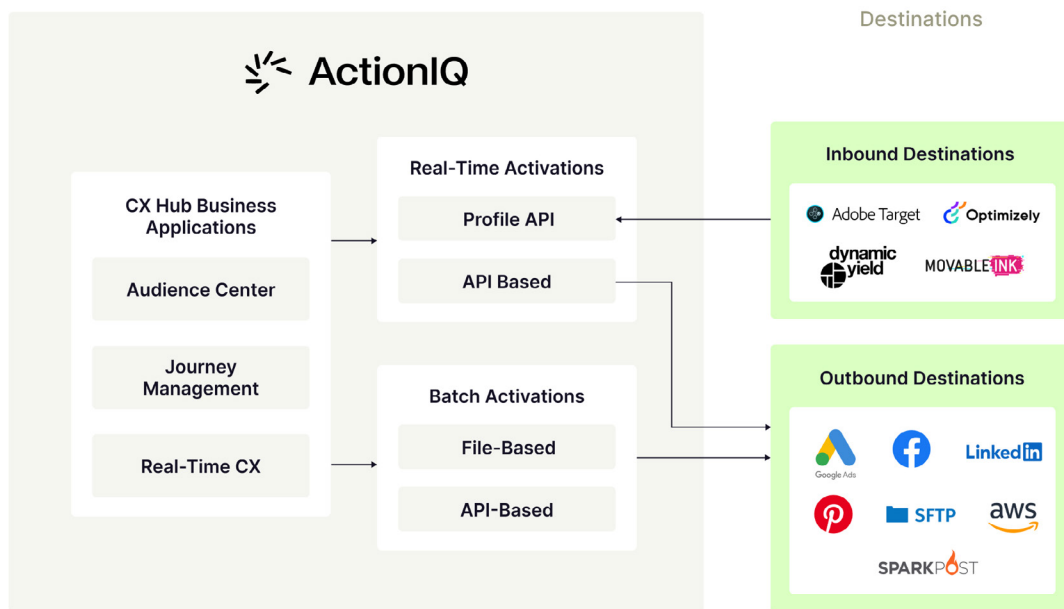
Destinations

ActionIQ

CX Hub Business Applications

Audience Center

Journey Management

Real-Time CX

Real-Time Activations

Profile API

API Based

Batch Activations

File-Based

API-Based

Inbound Destinations

Adobe Target

Optimizely

dynamic yield

MOVABLE INK

Outbound Destinations

Google Ads

LinkedIn

SFTP

aws

SPARKPOST